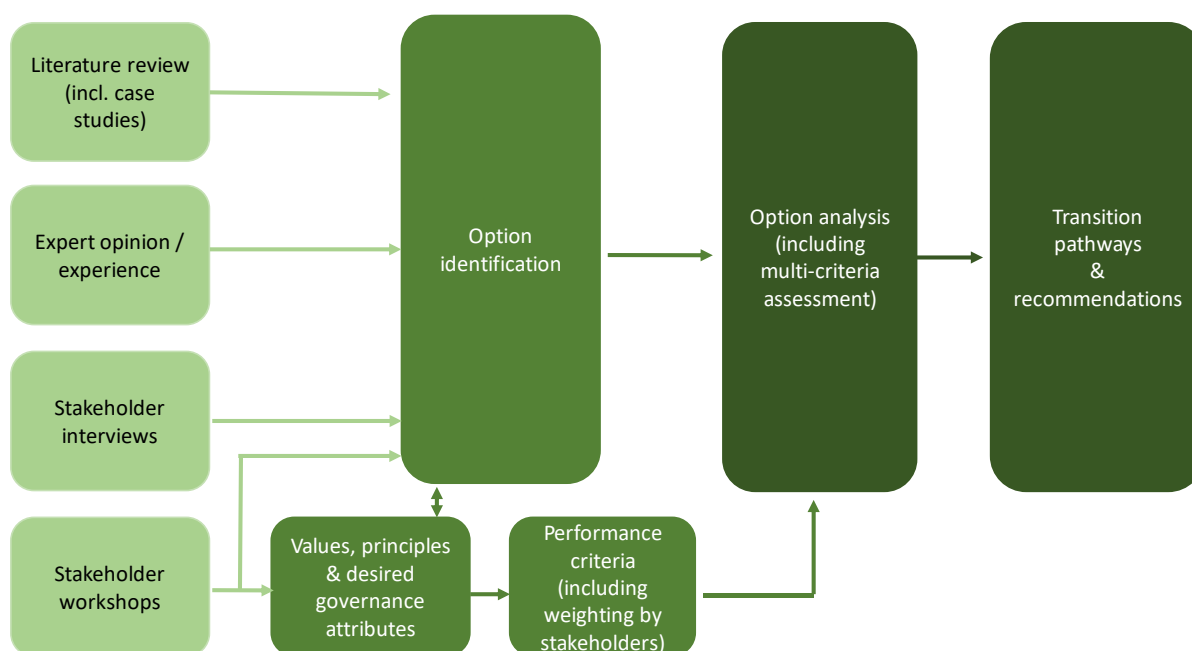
Literature review (incl. case studies)

Expert opinion / experience

Stakeholder interviews

Stakeholder workshops

Option identification

Values, principles & desired governance attributes

Performance criteria (including weighting by stakeholders)

Option analysis (including multi-criteria assessment)

Transition pathways & recommendations